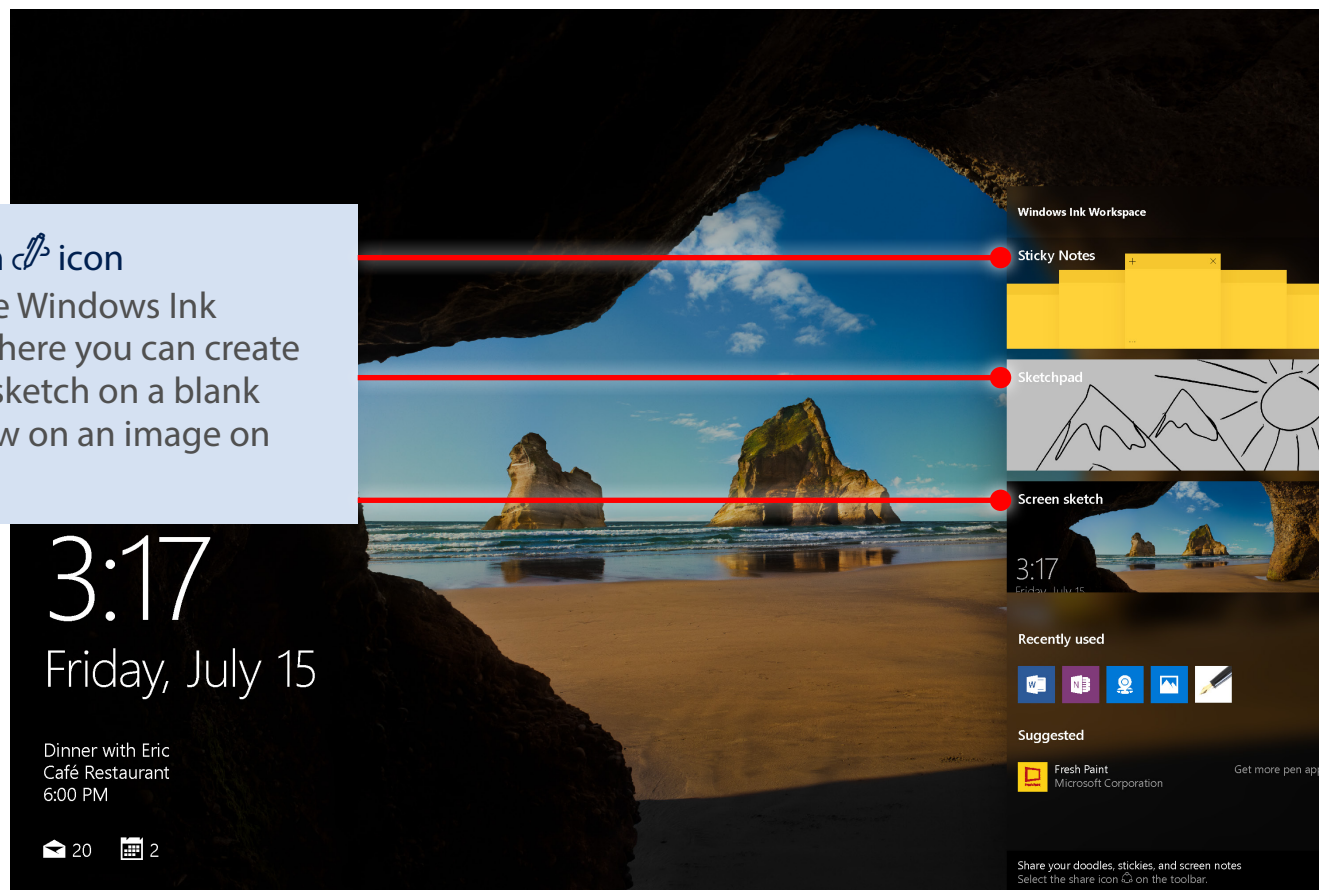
n icon
e Windows Ink
here you can create
sketch on a blank
w on an image on

Windows Ink Workspace

Sticky Notes

Sketchpad

Screen sketch

3:17

Recently used

Suggested

Fresh Paint
Microsoft Corporation

Get more pen app

Share your doodles, stickies, and screen notes
Select the share icon on the toolbar.

3:17
Friday, July 15

Dinner with Eric
Café Restaurant
6:00 PM

20 2